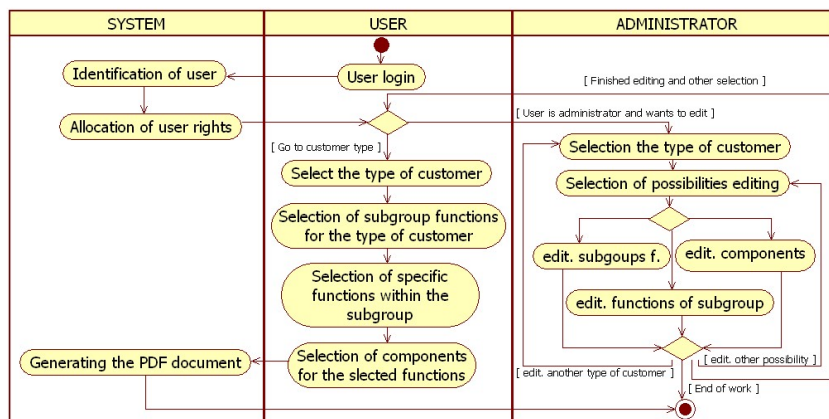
| SYSTEM | USER | ADMINISTRATOR |
|---|---|---|

Identification of user

Allocation of user rights

Generating the PDF document

User login

[ Go to customer type ]

Select the type of customer

Selection of subgroup functions for the type of customer

Selection of specific functions within the subgroup

Selection of components for the slected functions

[ Finished editing and other selection ]

[ User is administrator and wants to edit ]

Selection the type of customer

Selection of possibilities editing

edit. subgoups f.

edit. components

edit. functions of subgroup

[ edit. other possibility ]

[ edit. another type of customer ]

[ End of work ]